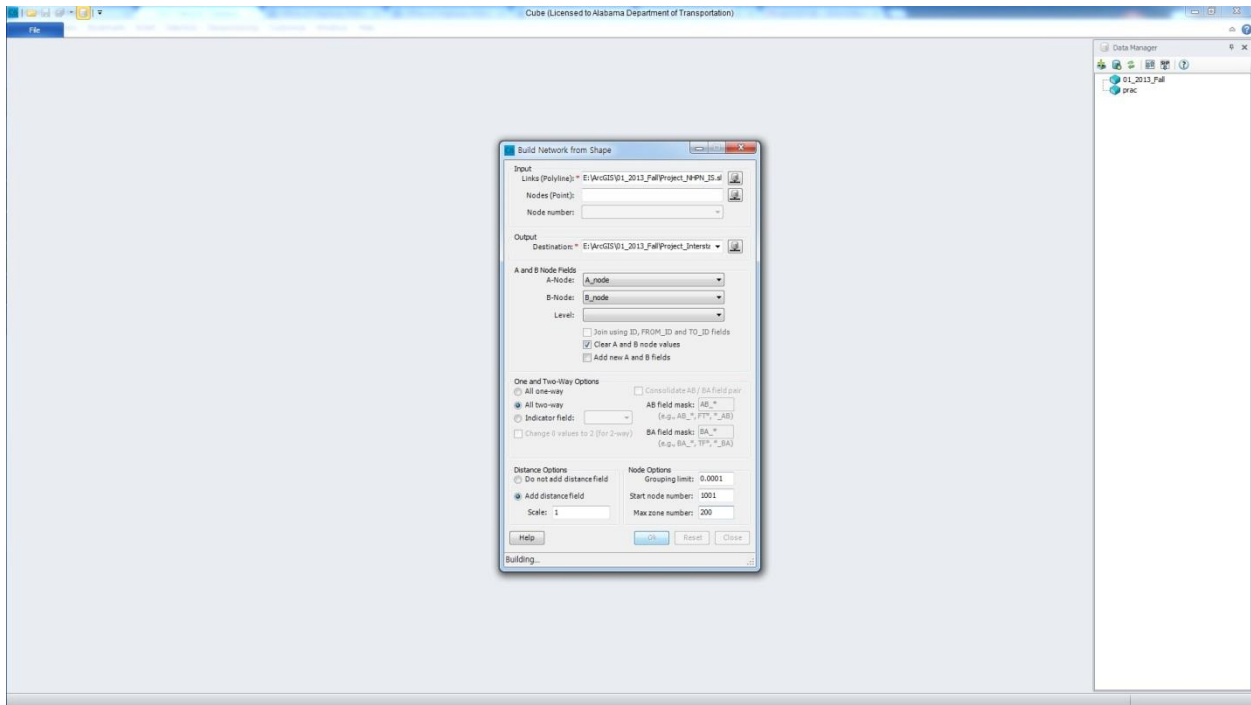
Cube (Licensed to Alabama Department of Transportation)

File

Data Manager

01_2013_Fall
prac

Build Network from Shape

Input
Links (Polyline): * E:\ArcGIS\01_2013_Fall\Project_NHPN_IS.sl
Nodes (Point):
Node number:

Output
Destination: * E:\ArcGIS\01_2013_Fall\Project_Interste

A and B Node Fields
A-Node: A_node
B-Node: B_node
Level:
Join using ID, FROM_ID and TO_ID fields
Clear A and B node values
Add new A and B fields

One and Two-Way Options
All one-way
All two-way
Indicator field:
Change 0 values to 2 (for 2-way)
Consolidate AB / BA field pair
AB field mask: AB_*
(e.g., AB_*, FT*, *_AB)
BA field mask: BA_*
(e.g., BA_*, TF*, *_BA)

Distance Options
Do not add distance field
Add distance field
Scale: 1

Node Options
Grouping limit: 0.0001
Start node number: 1001
Max zone number: 200

Help
Ok
Reset
Close

Building...